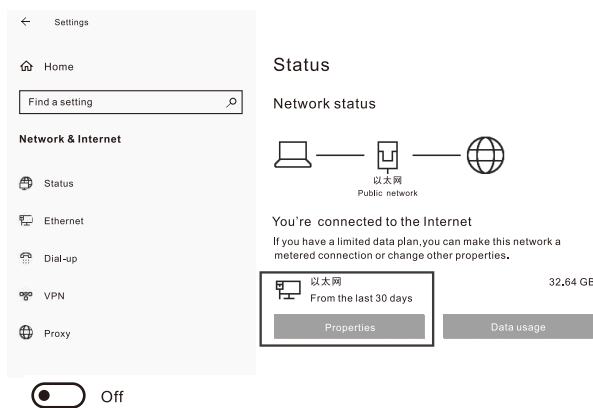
← Settings

Home

Find a setting

Network & Internet

Status

Ethernet

Dial-up

VPN

Proxy

Status

Network status

以太网
Public network

You're connected to the Internet

If you have a limited data plan,you can make this network a metered connection or change other properties.

以太网
From the last 30 days

32.64 GB

Properties

Data usage

Off